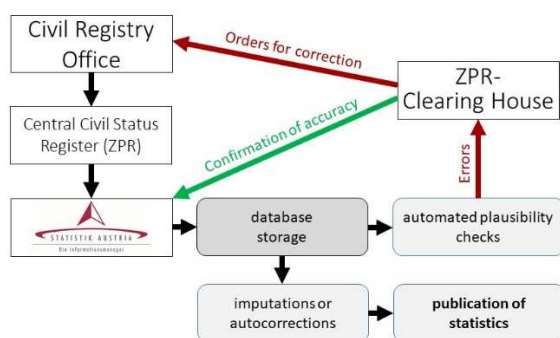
Civil Registry Office

Orders for correction

ZPR-Clearing House

Central Civil Status Register (ZPR)

Confirmation of accuracy

Errors

STATISTIK AUSTRIA
Die Informationsmanager

database storage

automated plausibility checks

imputations or autocorrections

publication of statistics